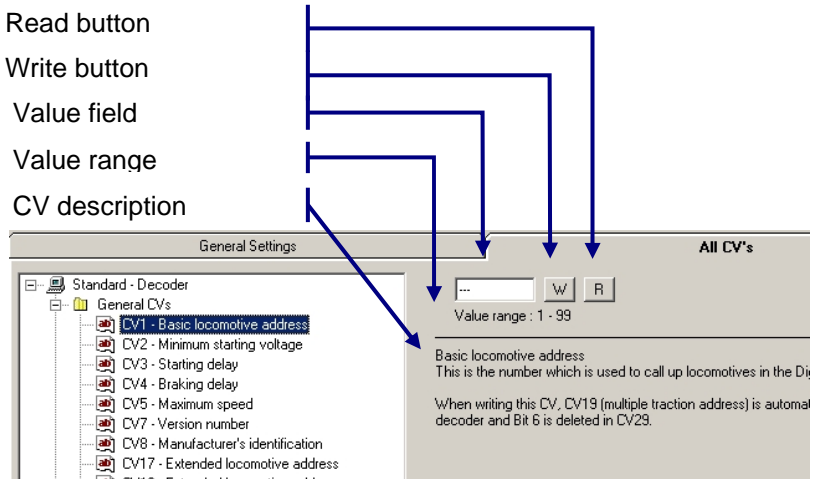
Read button
Write button
Value field
Value range
CV description

General Settings
All CV's

Standard - Decoder
General CVs
CV1 - Basic locomotive address
CV2 - Minimum starting voltage
CV3 - Starting delay
CV4 - Braking delay
CV5 - Maximum speed
CV7 - Version number
CV8 - Manufacturer's identification
CV17 - Extended locomotive address

---
W
R
Value range : 1 - 99

Basic locomotive address
This is the number which is used to call up locomotives in the Dig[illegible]

When writing this CV, CV19 (multiple traction address) is automat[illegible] decoder and Bit 6 is deleted in CV29.